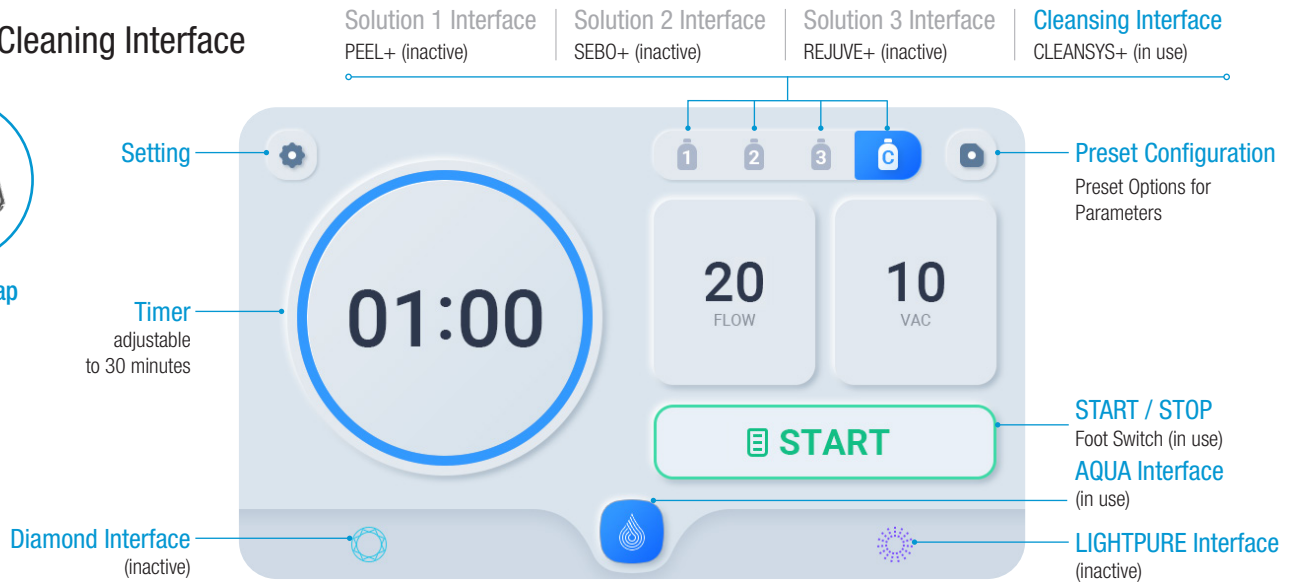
Cleaning Interface

Solution 1 Interface
PEEL+ (inactive)

Solution 2 Interface
SEBO+ (inactive)

Solution 3 Interface
REJUVE+ (inactive)

Cleansing Interface
CLEANSYS+ (in use)

ap

Setting

1 2 3 C

Preset Configuration
Preset Options for Parameters

Timer
adjustable to 30 minutes

01:00

20
FLOW

10
VAC

START / STOP
Foot Switch (in use)

START

AQUA Interface
(in use)

Diamond Interface
(inactive)

LIGHTPURE Interface
(inactive)